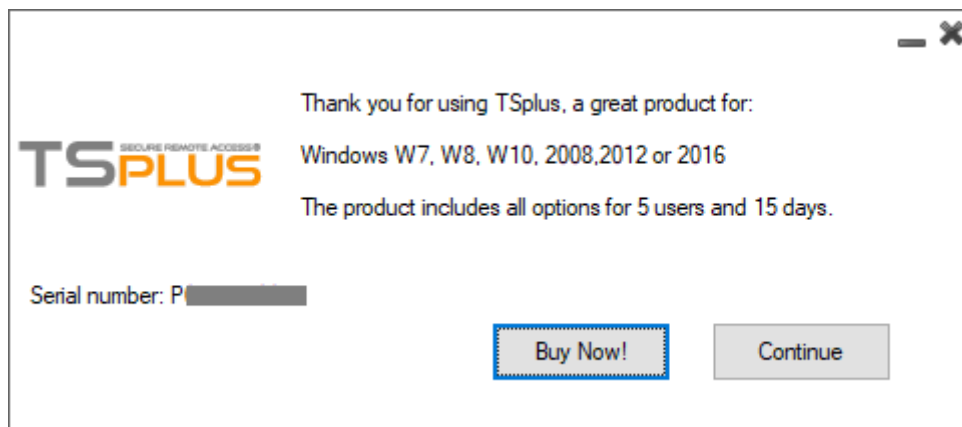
TSPLUS SECURE REMOTE ACCESS®

Thank you for using TSplus, a great product for:

Windows W7, W8, W10, 2008,2012 or 2016

The product includes all options for 5 users and 15 days.

Serial number: P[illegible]

Buy Now!

Continue